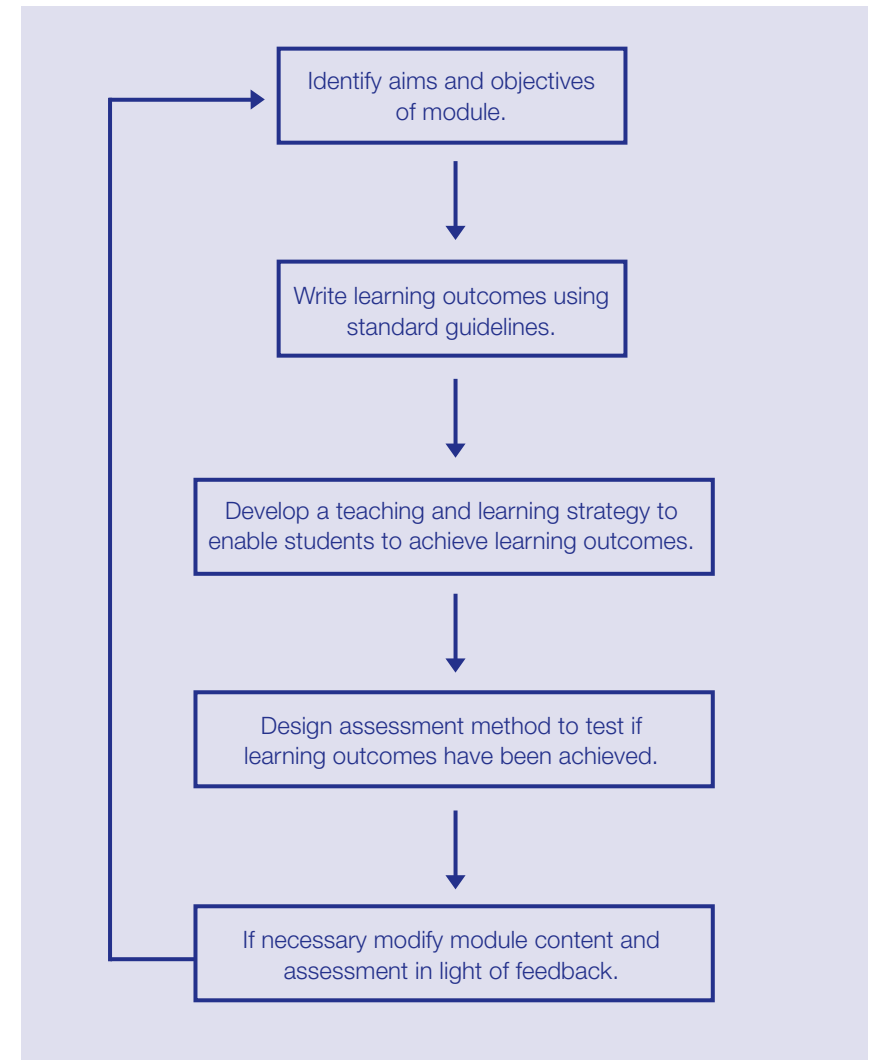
Identify aims and objectives of module.

Write learning outcomes using standard guidelines.

Develop a teaching and learning strategy to enable students to achieve learning outcomes.

Design assessment method to test if learning outcomes have been achieved.

If necessary modify module content and assessment in light of feedback.